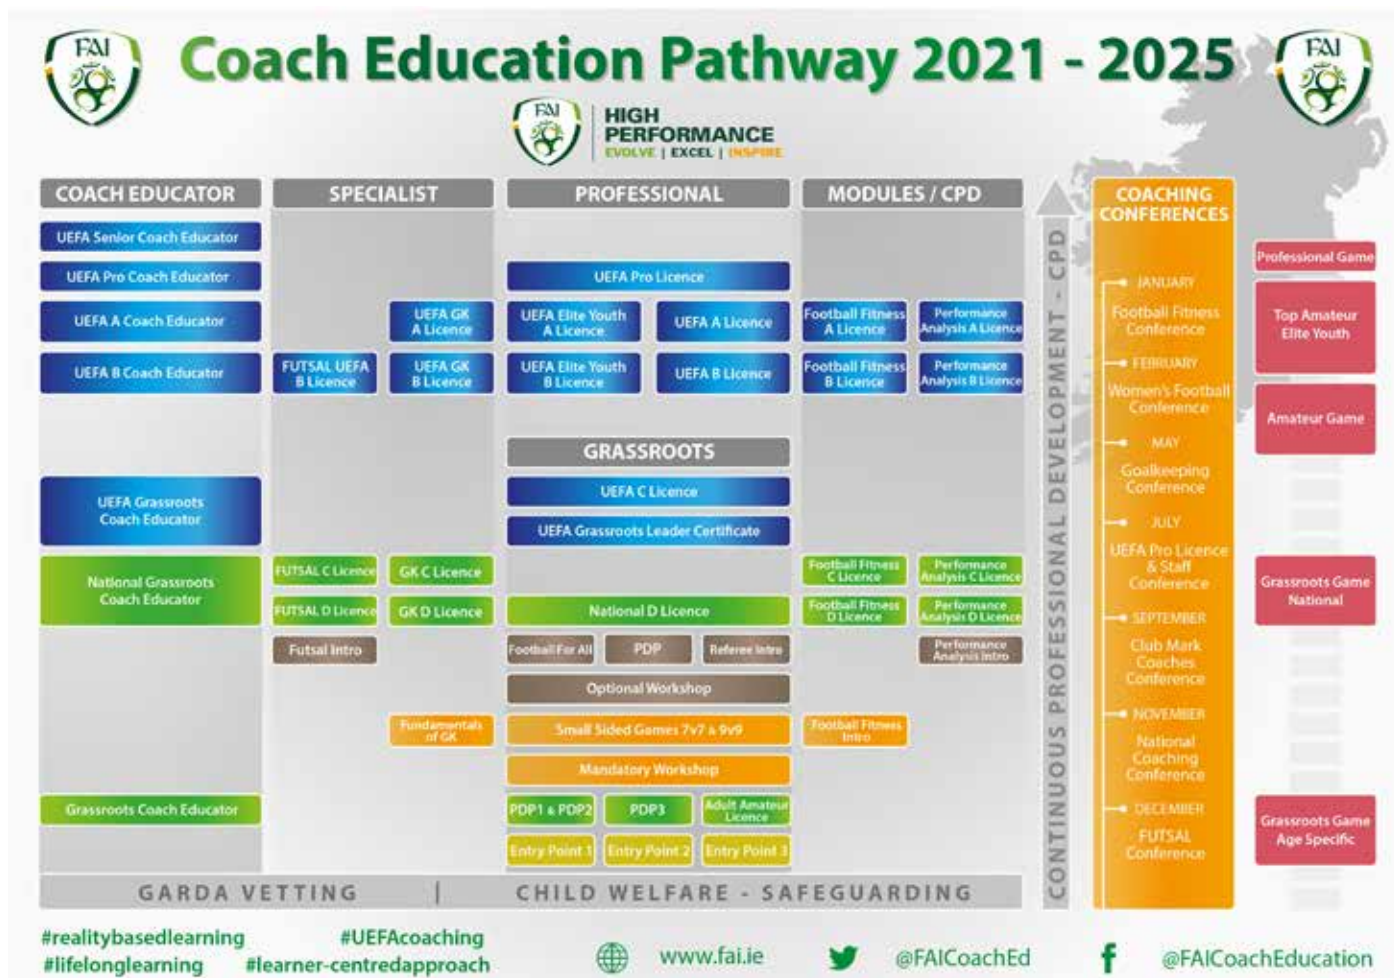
FAI

Coach Education Pathway 2021 - 2025

FAI

FAI

HIGH PERFORMANCE
EVOLVE | EXCEL | INSPIRE

COACH EDUCATOR

UEFA Senior Coach Educator

UEFA Pro Coach Educator

UEFA A Coach Educator

UEFA B Coach Educator

UEFA Grassroots Coach Educator

National Grassroots Coach Educator

Grassroots Coach Educator

SPECIALIST

UEFA GK A Licence

FUTSAL UEFA B Licence

UEFA GK B Licence

FUTSAL C Licence

GK C Licence

FUTSAL D Licence

GK D Licence

Futsal Intro

Fundamentals of GK

PROFESSIONAL

UEFA Pro Licence

UEFA Elite Youth A Licence

UEFA A Licence

UEFA Elite Youth B Licence

UEFA B Licence

GRASSROOTS

UEFA C Licence

UEFA Grassroots Leader Certificate

National D Licence

Football For All

PDP

Referee Intro

Optional Workshop

Small Sided Games 7v7 & 9v9

Mandatory Workshop

PDP1 & PDP2

PDP3

Adult Amateur Licence

Entry Point 1

Entry Point 2

Entry Point 3

MODULES / CPD

Football Fitness A Licence

Performance Analysis A Licence

Football Fitness B Licence

Performance Analysis B Licence

Football Fitness C Licence

Performance Analysis C Licence

Football Fitness D Licence

Performance Analysis D Licence

Performance Analysis Intro

Football Fitness Intro

CONTINUOUS PROFESSIONAL DEVELOPMENT - CPD

COACHING CONFERENCES

JANUARY
Football Fitness Conference

FEBRUARY
Women's Football Conference

MAY
Goalkeeping Conference

JULY
UEFA Pro Licence & Staff Conference

SEPTEMBER
Club Mark Coaches Conference

NOVEMBER
National Coaching Conference

DECEMBER
FUTSAL Conference

Professional Game

Top Amateur Elite Youth

Amateur Game

Grassroots Game National

Grassroots Game Age Specific

GARDA VETTING | CHILD WELFARE - SAFEGUARDING

#realitybasedlearning #UEFAcoaching
#lifelonglearning #learner-centredapproach

www.fai.ie

@FAICoachEd

@FAICoachEducation